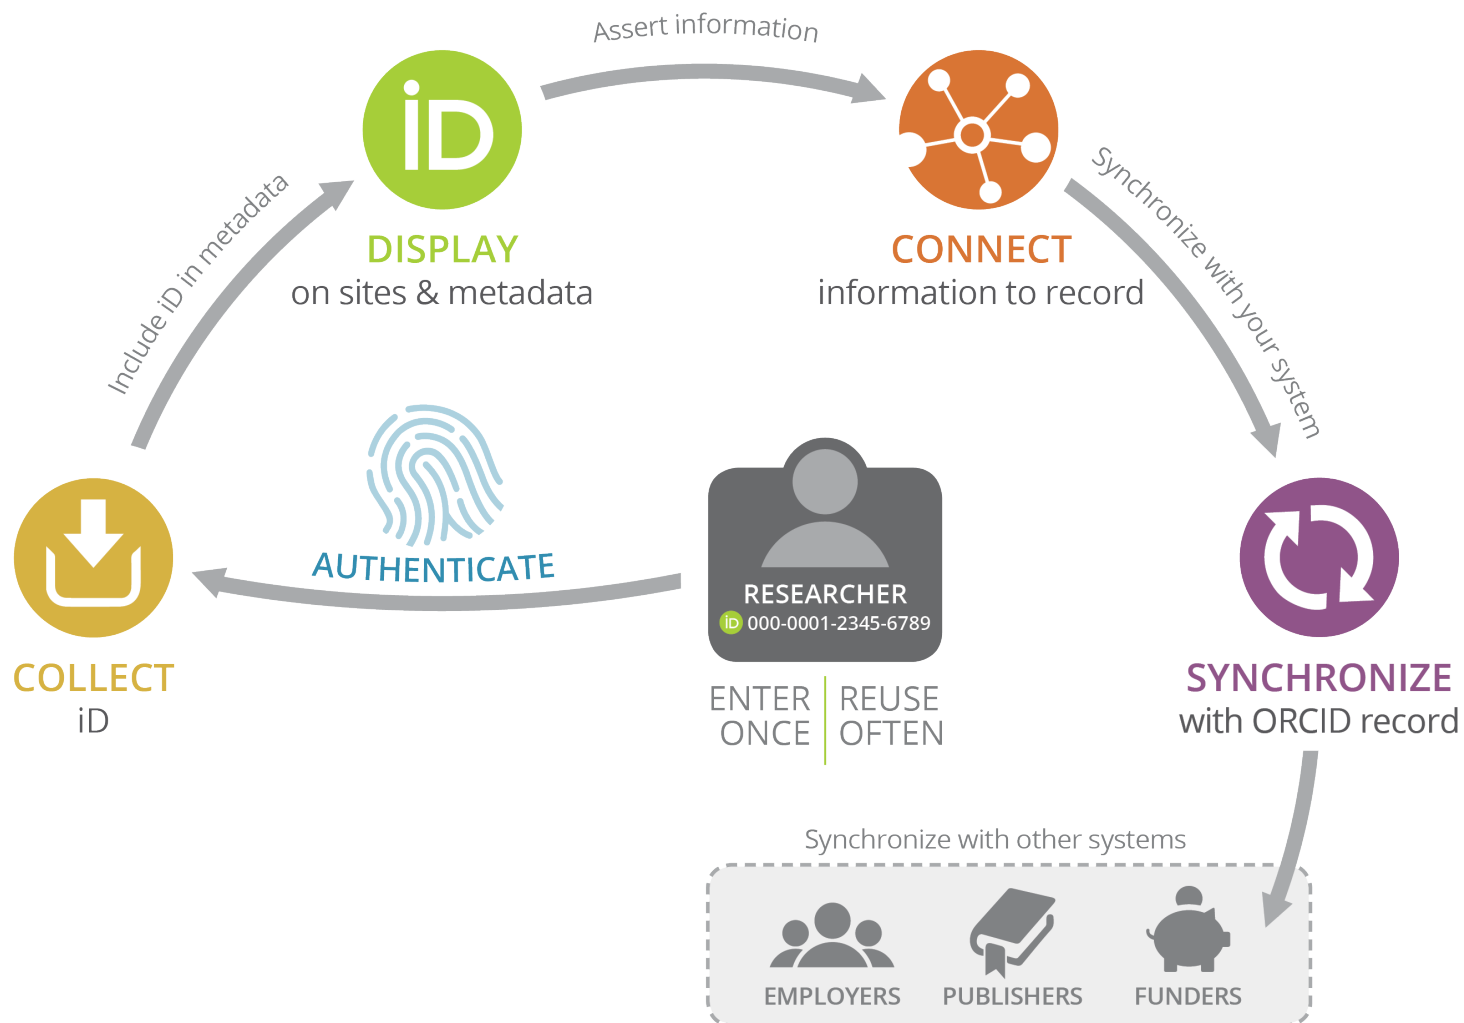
Assert information

iD

DISPLAY
on sites & metadata

CONNECT
information to record

Include iD in metadata

Synchronize with your system

AUTHENTICATE

RESEARCHER
iD 000-0001-2345-6789

ENTER ONCE | REUSE OFTEN

COLLECT
iD

SYNCHRONIZE
with ORCID record

Synchronize with other systems

EMPLOYERS
PUBLISHERS
FUNDERS